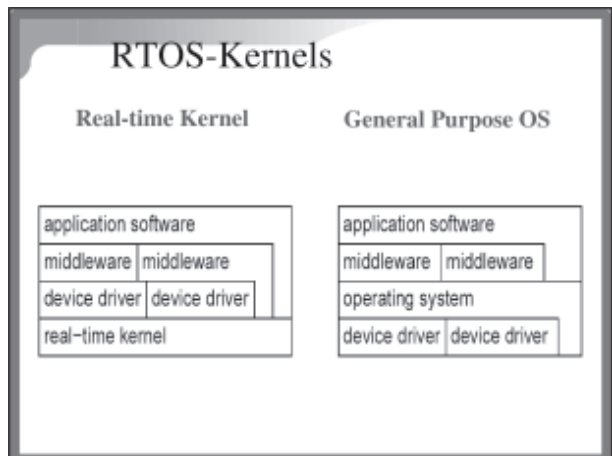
RTOS-Kernels

Real-time Kernel

application software

middleware middleware

device driver device driver

real−time kernel

General Purpose OS

application software

middleware middleware

operating system

device driver device driver